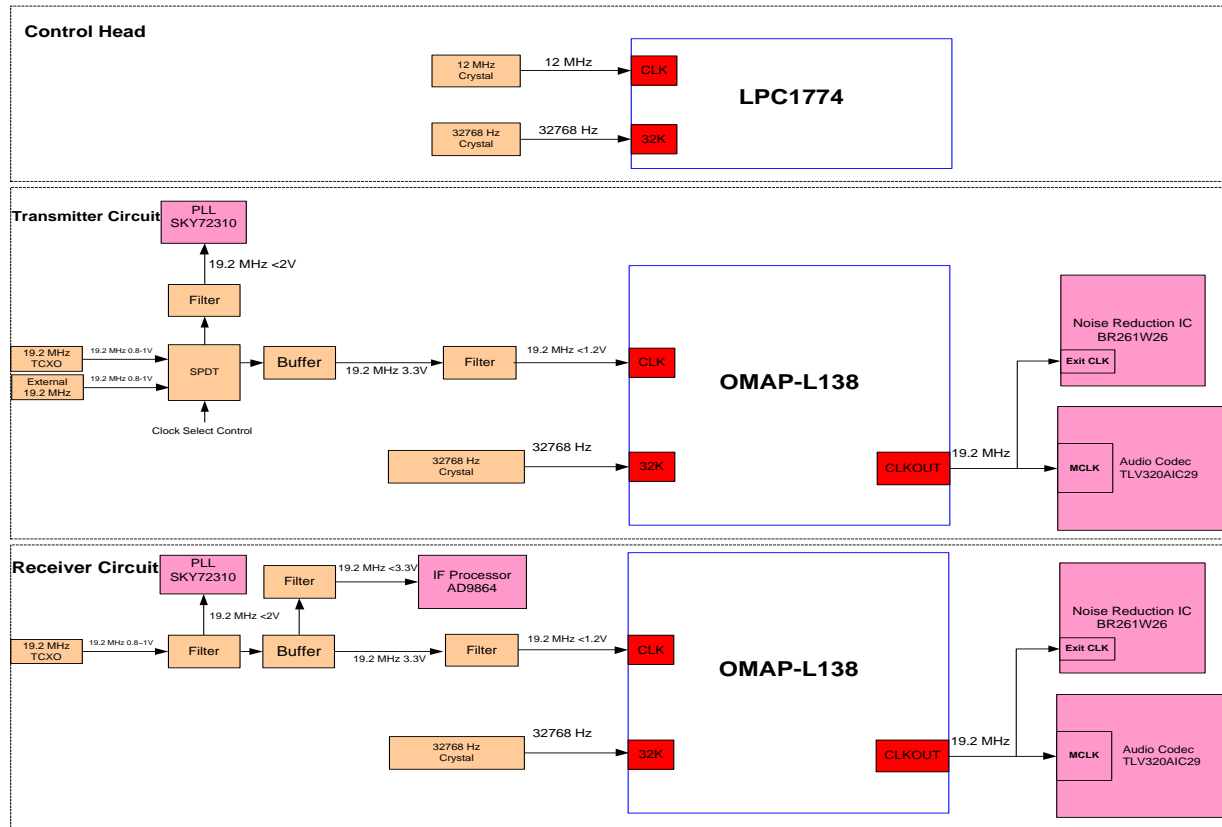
Control Head

12 MHz Crystal

12 MHz

CLK

LPC1774

32768 Hz Crystal

32768 Hz

32K

Transmitter Circuit

PLL SKY72310

19.2 MHz <2V

Filter

19.2 MHz TCXO

19.2 MHz 0.8-1V

External 19.2 MHz

19.2 MHz 0.8-1V

SPDT

Clock Select Control

Buffer

19.2 MHz 3.3V

Filter

19.2 MHz <1.2V

CLK

OMAP-L138

32768 Hz

32768 Hz Crystal

32K

CLKOUT

19.2 MHz

Noise Reduction IC BR261W26

Exit CLK

MCLK

Audio Codec TLV320AIC29

Receiver Circuit

PLL SKY72310

Filter

19.2 MHz <3.3V

IF Processor AD9864

19.2 MHz <2V

19.2 MHz TCXO

19.2 MHz 0.8~1V

Filter

Buffer

19.2 MHz 3.3V

Filter

19.2 MHz <1.2V

CLK

OMAP-L138

32768 Hz

32768 Hz Crystal

32K

CLKOUT

19.2 MHz

Noise Reduction IC BR261W26

Exit CLK

MCLK

Audio Codec TLV320AIC29